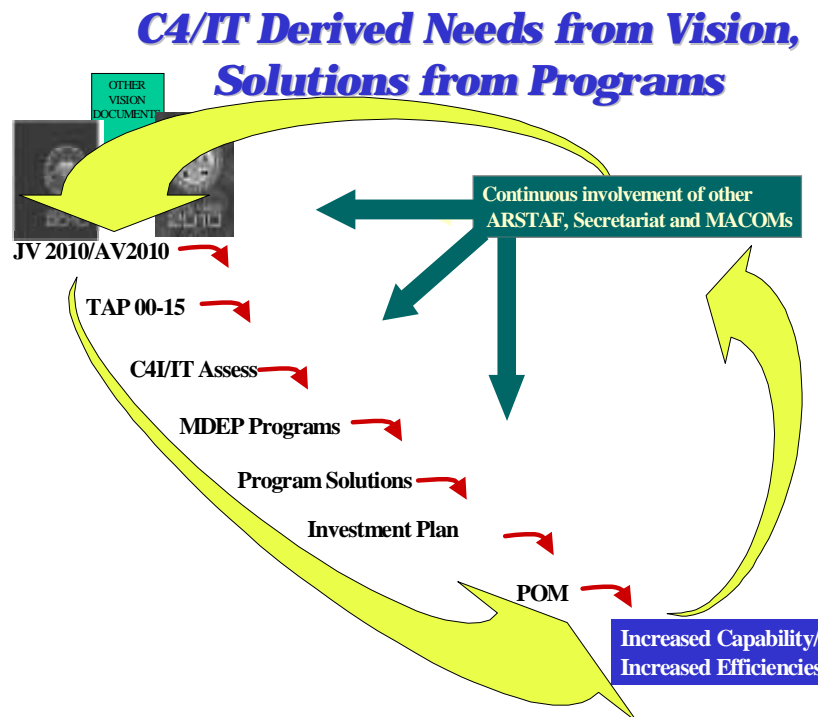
C4/IT Derived Needs from Vision, Solutions from Programs

OTHER VISION DOCUMENTS

Continuous involvement of other ARSTAF, Secretariat and MACOMs

JV 2010/AV2010

TAP 00-15

C4I/IT Assess

MDEP Programs

Program Solutions

Investment Plan

POM

Increased Capability/ Increased Efficiencies